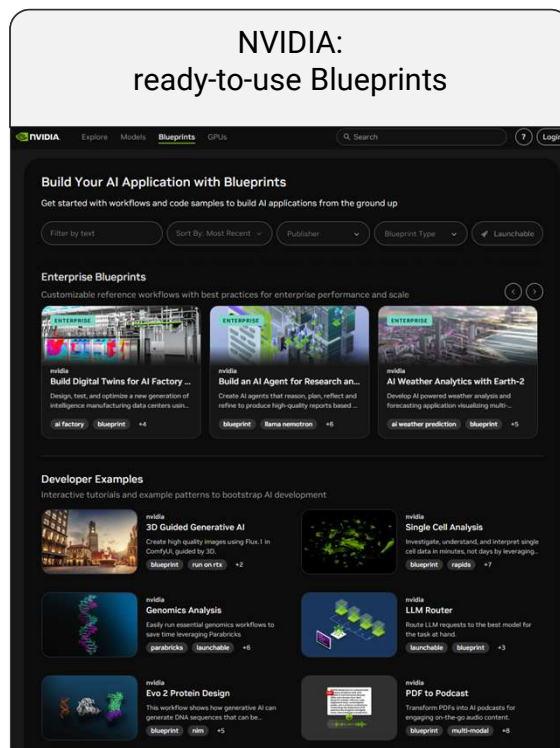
NVIDIA:
ready-to-use Blueprints

NVIDIA Explore Models Blueprints GPUs

Search

? Login

Build Your AI Application with Blueprints

Get started with workflows and code samples to build AI applications from the ground up

Filter by text

Sort By: Most Recent

Publisher

Blueprint Type

Launchable

Enterprise Blueprints

Customizable reference workflows with best practices for enterprise performance and scale

ENTERPRISE

nvidia

Build Digital Twins for AI Factory ...

Design, test, and optimize a new generation of intelligence manufacturing data centers usin...

ai factory blueprint +4

ENTERPRISE

nvidia

Build an AI Agent for Research an...

Create AI agents that reason, plan, reflect and refine to produce high-quality reports based ...

blueprint llama nemotron +6

ENTERPRISE

nvidia

AI Weather Analytics with Earth-2

Develop AI powered weather analysis and forecasting application visualizing multi-...

ai weather prediction blueprint +5

Developer Examples

Interactive tutorials and example patterns to bootstrap AI development

nvidia

3D Guided Generative AI

Create high quality images using Flux.1 in ComfyUI, guided by 3D.

blueprint run on rtx +2

nvidia

Single Cell Analysis

Investigate, understand, and interpret single cell data in minutes, not days by leveraging...

blueprint rapids +7

nvidia

Genomics Analysis

Easily run essential genomics workflows to save time leveraging Parabricks

parabricks launchable +6

nvidia

LLM Router

Route LLM requests to the best model for the task at hand.

launchable blueprint +3

nvidia

Evo 2 Protein Design

This workflow shows how generative AI can generate DNA sequences that can be...

blueprint nim +5

nvidia

PDF to Podcast

Transform PDFs into AI podcasts for engaging on-the-go audio content.

blueprint multi-modal +8